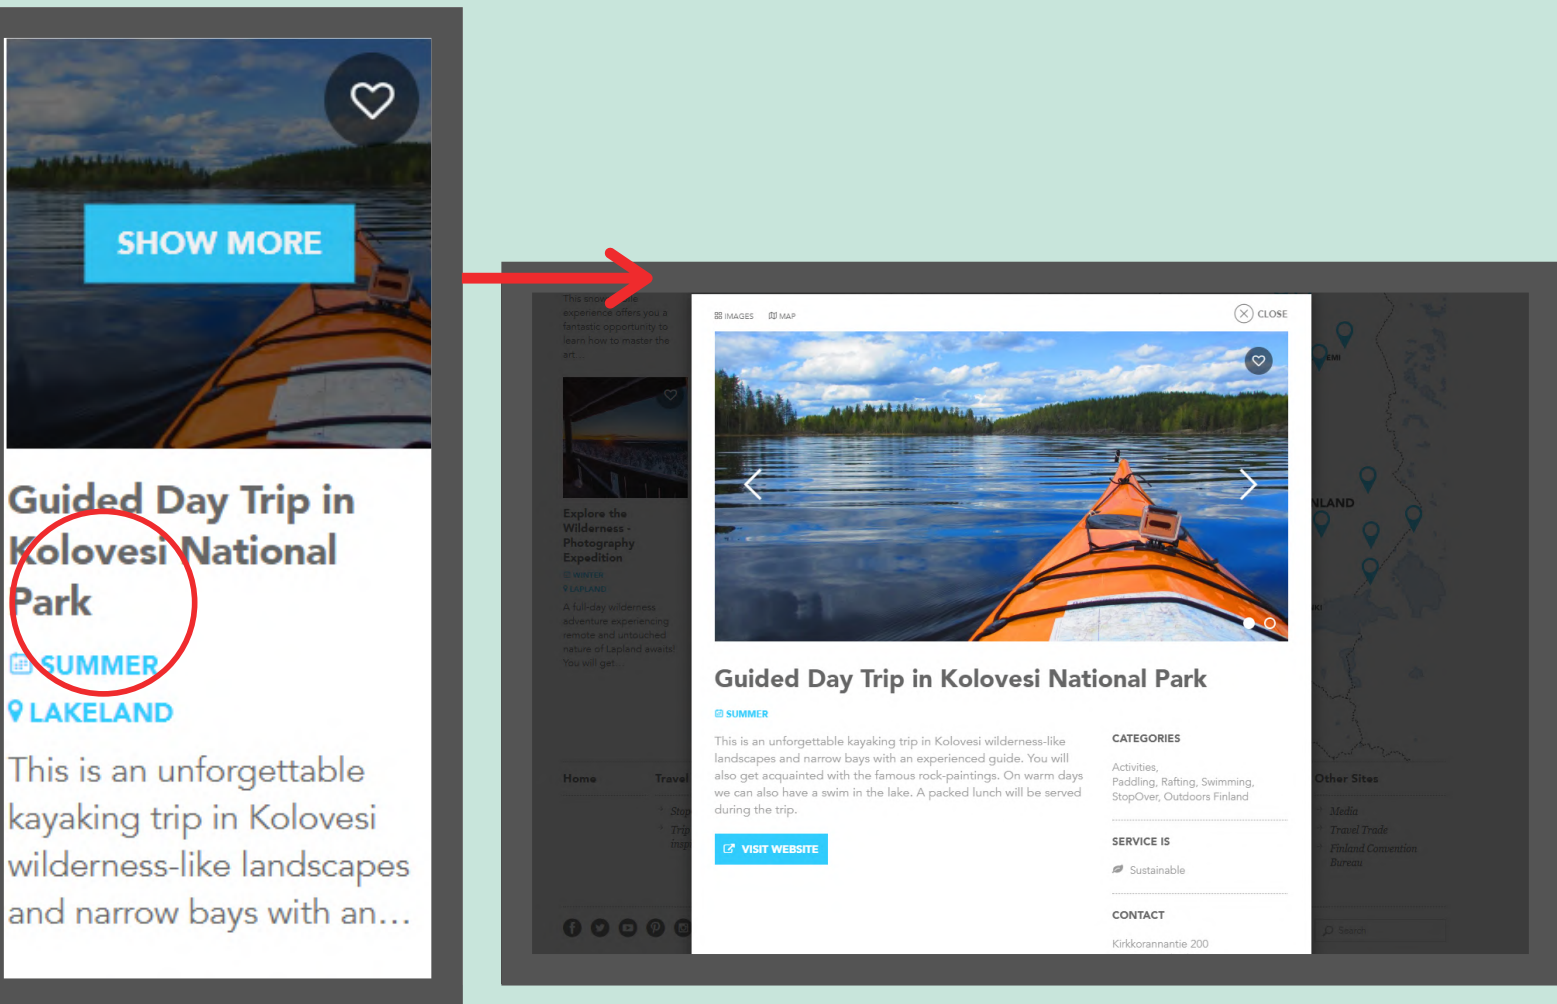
SHOW MORE

Guided Day Trip in Kolovesi National Park

SUMMER

LAKELAND

This is an unforgettable kayaking trip in Kolovesi wilderness-like landscapes and narrow bays with an…

This snow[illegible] experience offers you a fantastic opportunity to learn how to master the art…

Explore the Wilderness - Photography Expedition

WINTER

LAPLAND

A full-day wilderness adventure experiencing remote and untouched nature of Lapland awaits! You will get…

Home

Travel

Stop

Trip

Insp

IMAGES MAP

CLOSE

Guided Day Trip in Kolovesi National Park

SUMMER

This is an unforgettable kayaking trip in Kolovesi wilderness-like landscapes and narrow bays with an experienced guide. You will also get acquainted with the famous rock-paintings. On warm days we can also have a swim in the lake. A packed lunch will be served during the trip.

VISIT WEBSITE

CATEGORIES

Activities, Paddling, Rafting, Swimming, StopOver, Outdoors Finland

SERVICE IS

Sustainable

CONTACT

Kirkkorannantie 200

NLAND

Other Sites

Media

Travel Trade

Finland Convention Bureau

Search